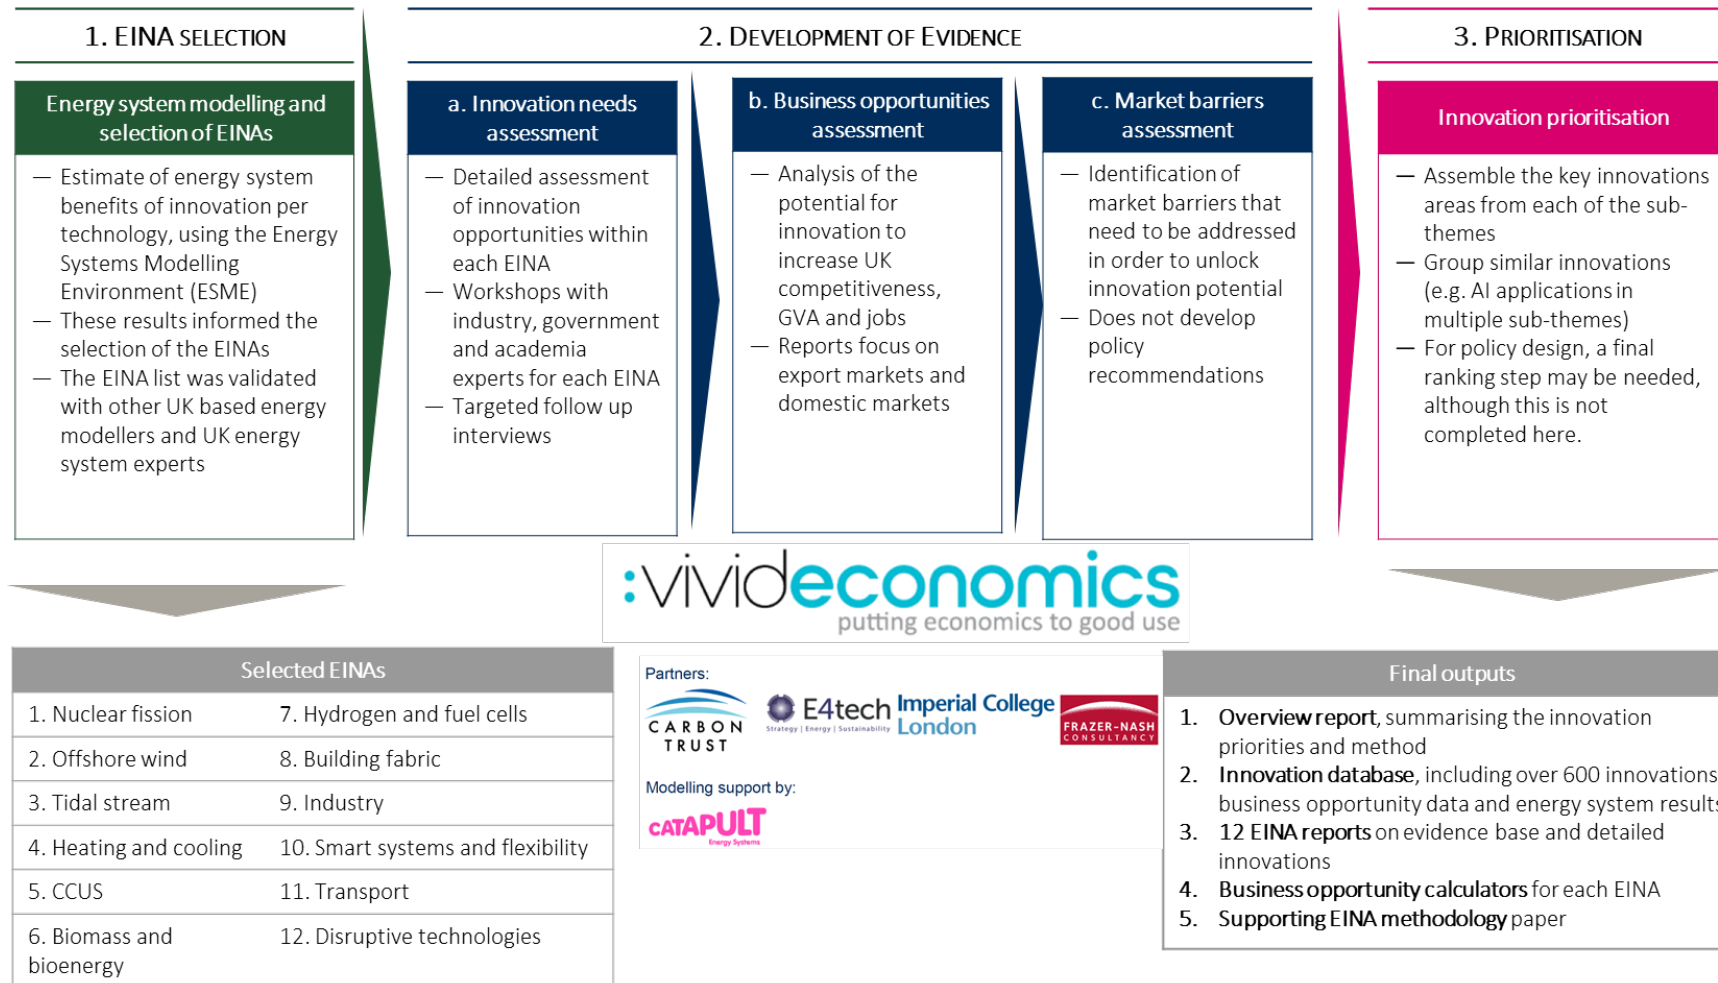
1. EINA SELECTION

Energy system modelling and selection of EINAs

— Estimate of energy system benefits of innovation per technology, using the Energy Systems Modelling Environment (ESME)
— These results informed the selection of the EINAs
— The EINA list was validated with other UK based energy modellers and UK energy system experts

2. DEVELOPMENT OF EVIDENCE

a. Innovation needs assessment

— Detailed assessment of innovation opportunities within each EINA
— Workshops with industry, government and academia experts for each EINA
— Targeted follow up interviews

b. Business opportunities assessment

— Analysis of the potential for innovation to increase UK competitiveness, GVA and jobs
— Reports focus on export markets and domestic markets

c. Market barriers assessment

— Identification of market barriers that need to be addressed in order to unlock innovation potential
— Does not develop policy recommendations

3. PRIORITISATION

Innovation prioritisation

— Assemble the key innovations areas from each of the sub-themes
— Group similar innovations (e.g. AI applications in multiple sub-themes)
— For policy design, a final ranking step may be needed, although this is not completed here.

:vivideconomics
putting economics to good use

Selected EINAs

| 1. Nuclear fission | 7. Hydrogen and fuel cells |
|---|---|
| 2. Offshore wind | 8. Building fabric |
| 3. Tidal stream | 9. Industry |
| 4. Heating and cooling | 10. Smart systems and flexibility |
| 5. CCUS | 11. Transport |
| 6. Biomass and bioenergy | 12. Disruptive technologies |

Partners:
CARBON TRUST
E4tech Strategy | Energy | Sustainability
Imperial College London
FRAZER-NASH CONSULTANCY
Modelling support by:
CATAPULT Energy Systems

Final outputs

1. Overview report, summarising the innovation priorities and method
2. Innovation database, including over 600 innovations business opportunity data and energy system result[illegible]
3. 12 EINA reports on evidence base and detailed innovations
4. Business opportunity calculators for each EINA
5. Supporting EINA methodology paper